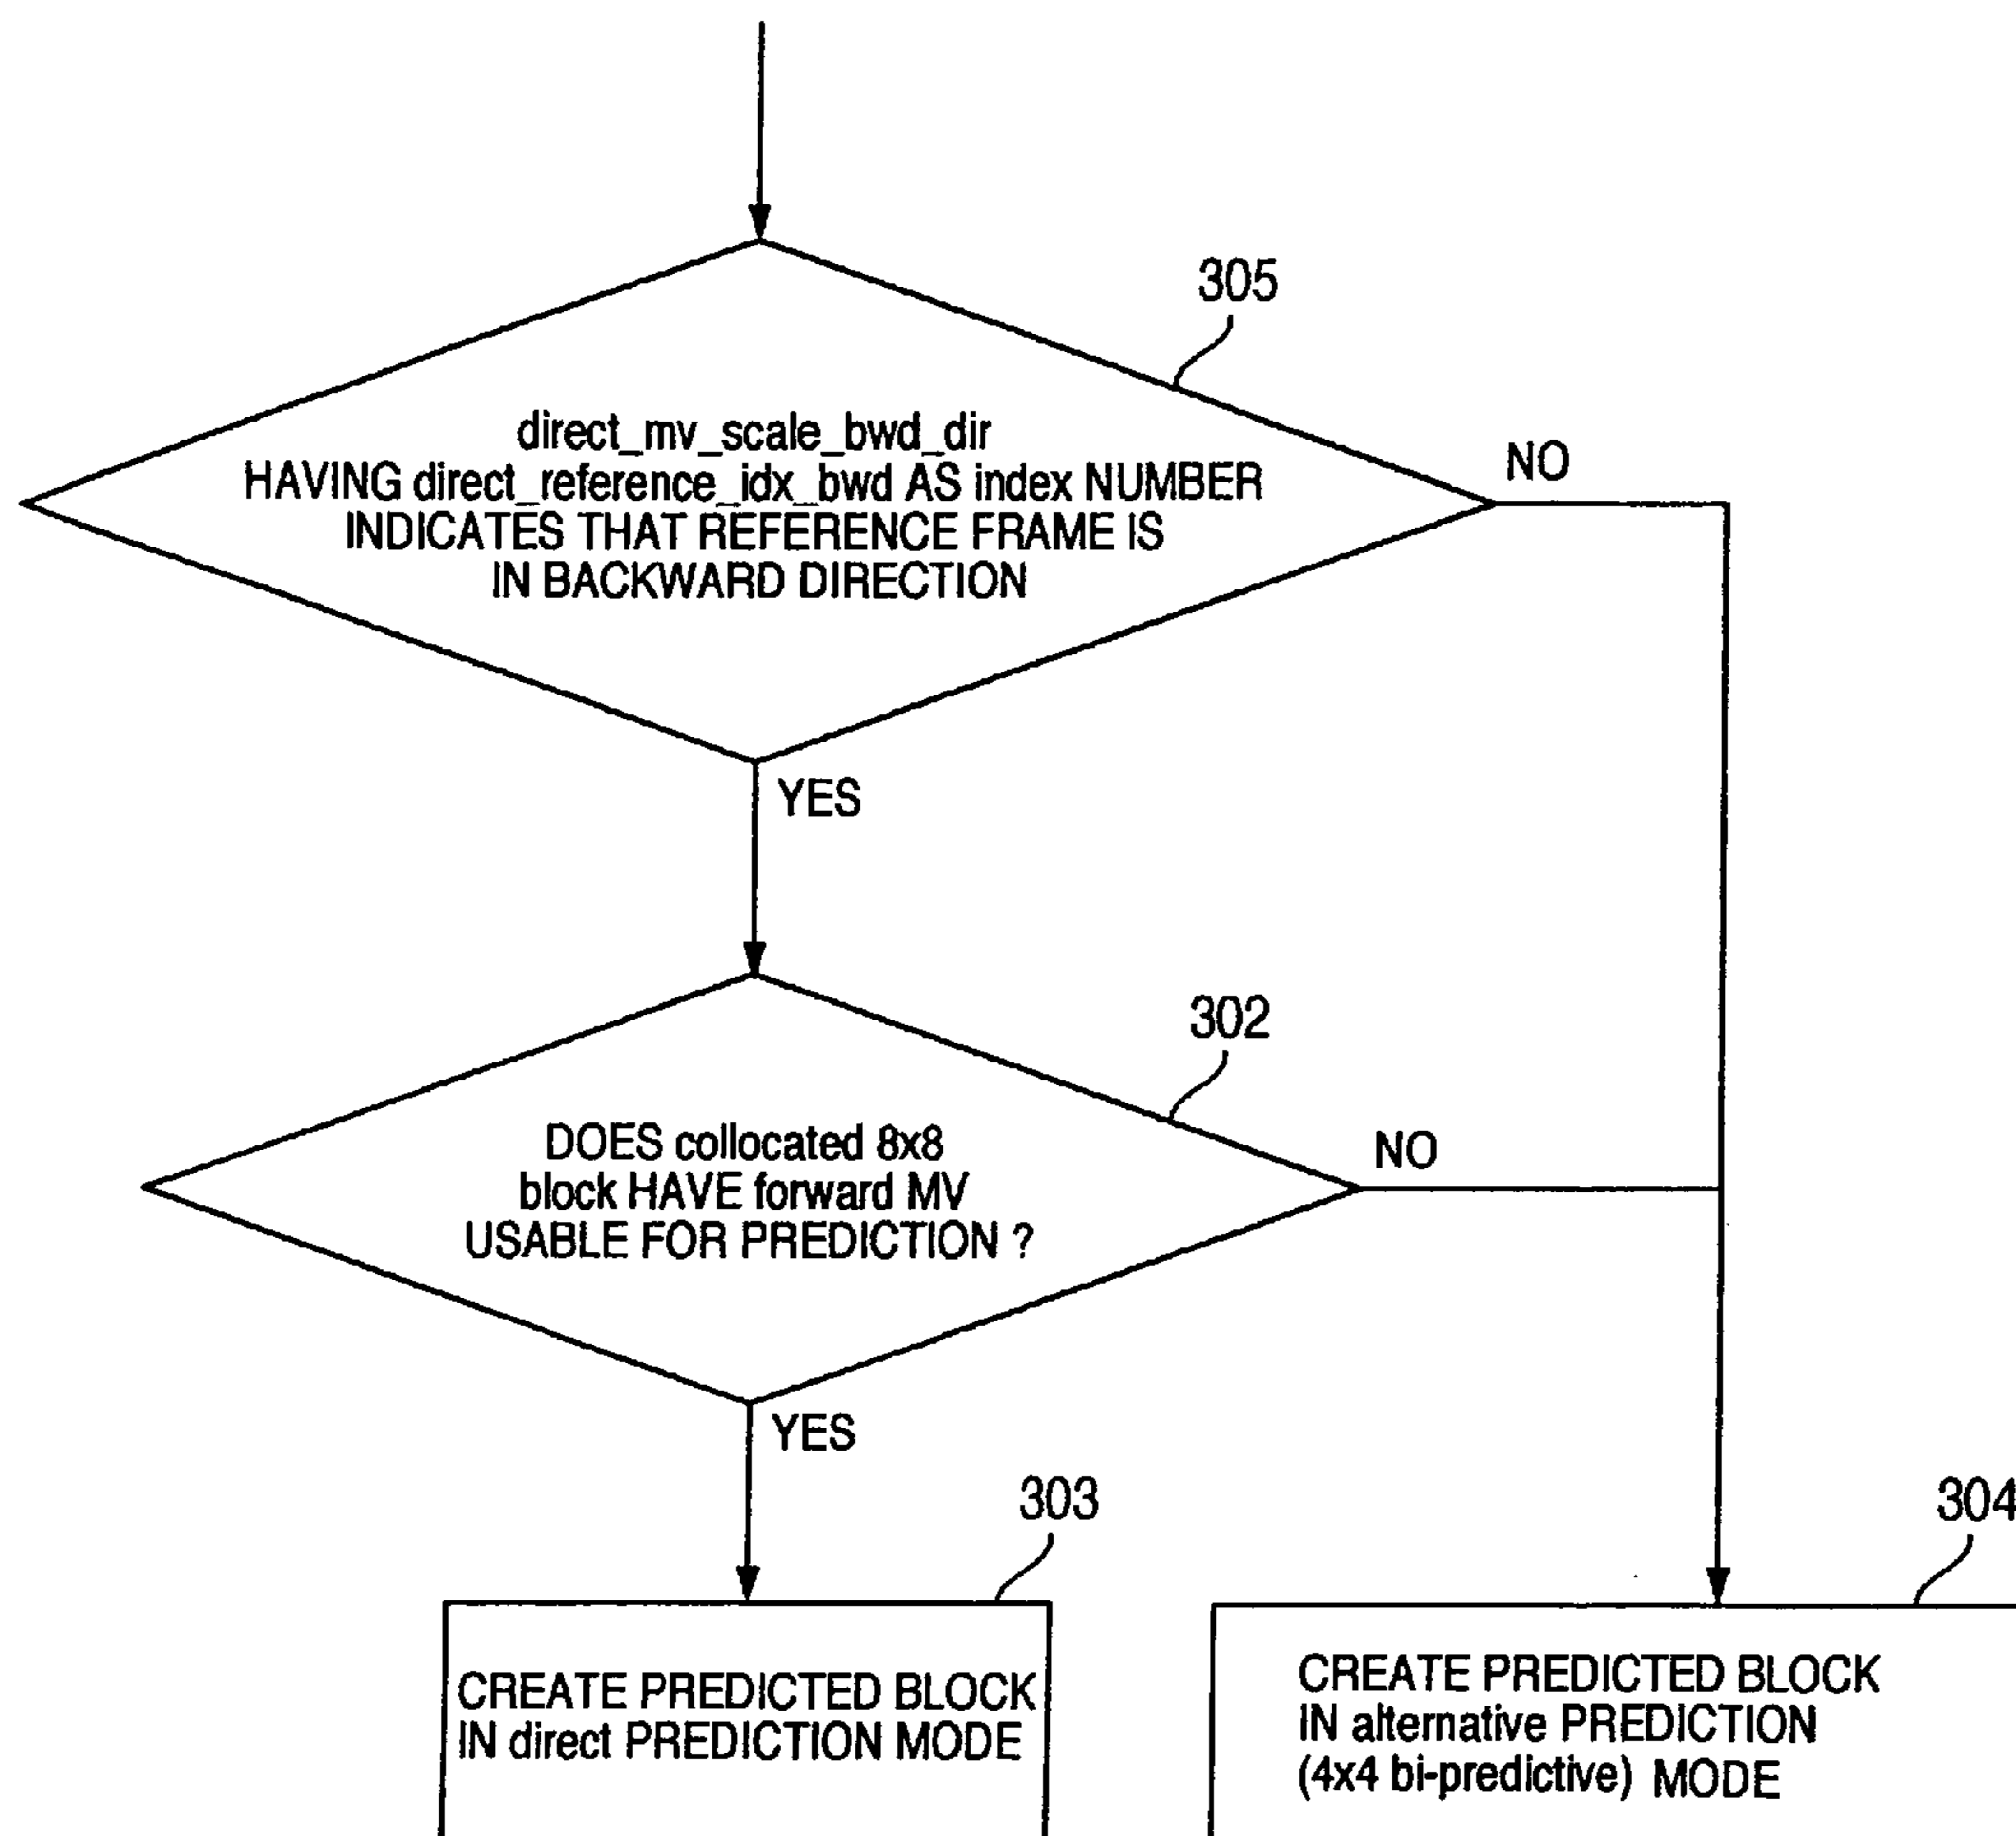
305

direct_mv_scale_bwd_dir
HAVING direct_reference_idx_bwd AS index NUMBER
INDICATES THAT REFERENCE FRAME IS
IN BACKWARD DIRECTION

NO

YES

302

DOES collocated 8x8
block HAVE forward MV
USABLE FOR PREDICTION ?

NO

YES

303

304

CREATE PREDICTED BLOCK
IN direct PREDICTION MODE

CREATE PREDICTED BLOCK
IN alternative PREDICTION
(4x4 bi-predictive) MODE